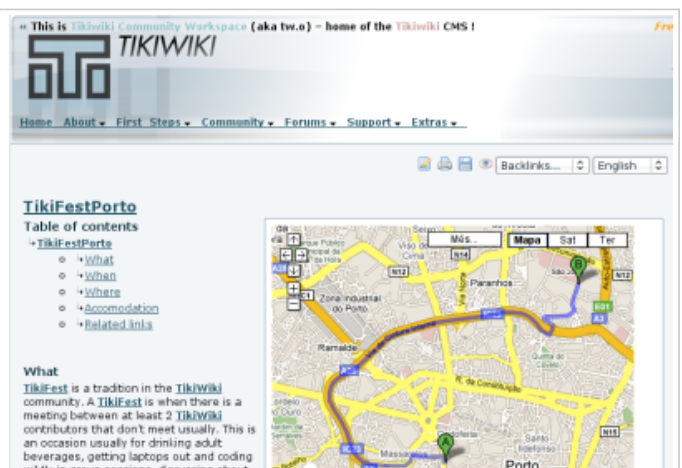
« This is Tikiwiki Community Workspace (aka tw.o) – home of the Tikiwiki CMS ! Fre

TIKIWIKI

Home About ▾ First Steps ▾ Community ▾ Forums ▾ Support ▾ Extras ▾

Backlinks... English

TikiFestPorto

Table of contents

TikiFestPorto
- What
- When
- Where
- Accomodation
- Related links

What

TikiFest is a tradition in the TikiWiki community. A TikiFest is when there is a meeting between at least 2 TikiWiki contributors that don't meet usually. This is an occasion usually for drinking adult beverages, getting laptops out and coding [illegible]

Mês... Mapa Sat Ter

N12 N14 Paranhos N12 Zona Industrial do Porto Ramalde R. da Constituição A B Porto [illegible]